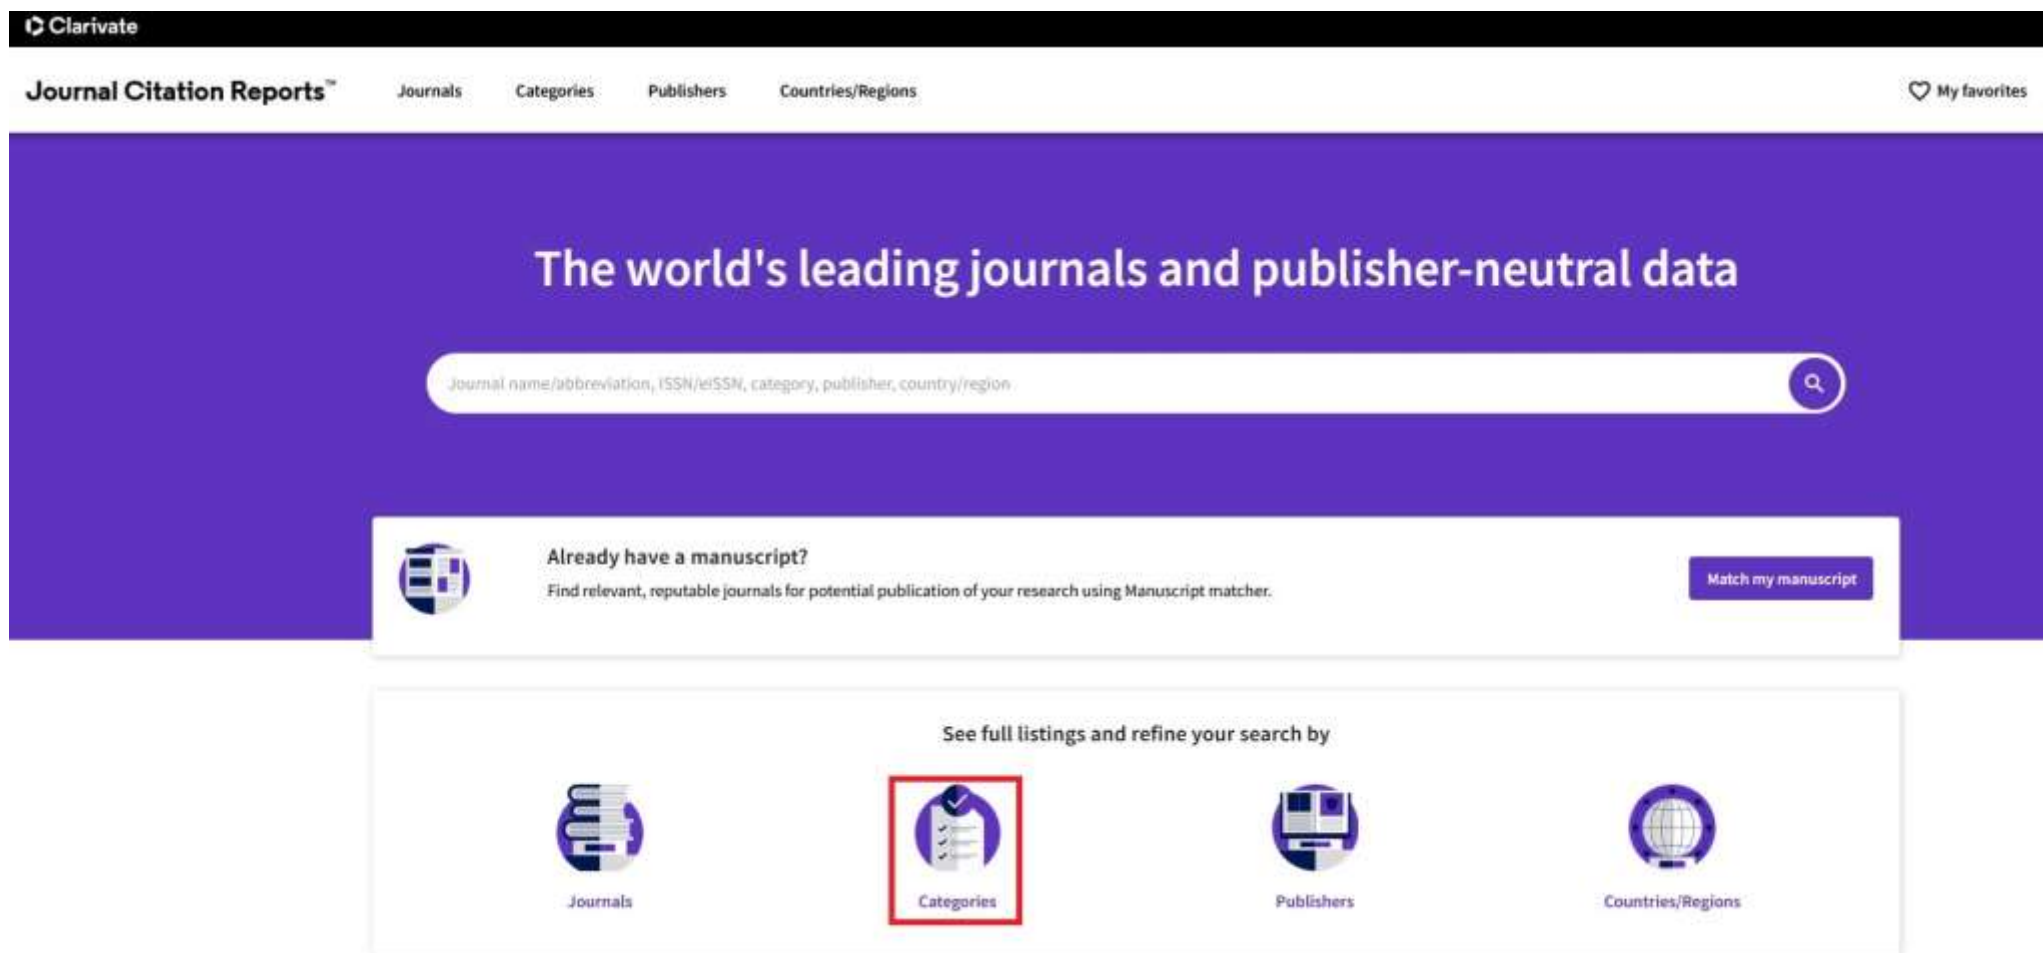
Clarivate

Journal Citation Reports™ Journals Categories Publishers Countries/Regions My favorites

The world's leading journals and publisher-neutral data

Journal name/abbreviation, ISSN/eISSN, category, publisher, country/region

Already have a manuscript?

Find relevant, reputable journals for potential publication of your research using Manuscript matcher.

Match my manuscript

See full listings and refine your search by

Journals

Categories

Publishers

Countries/Regions